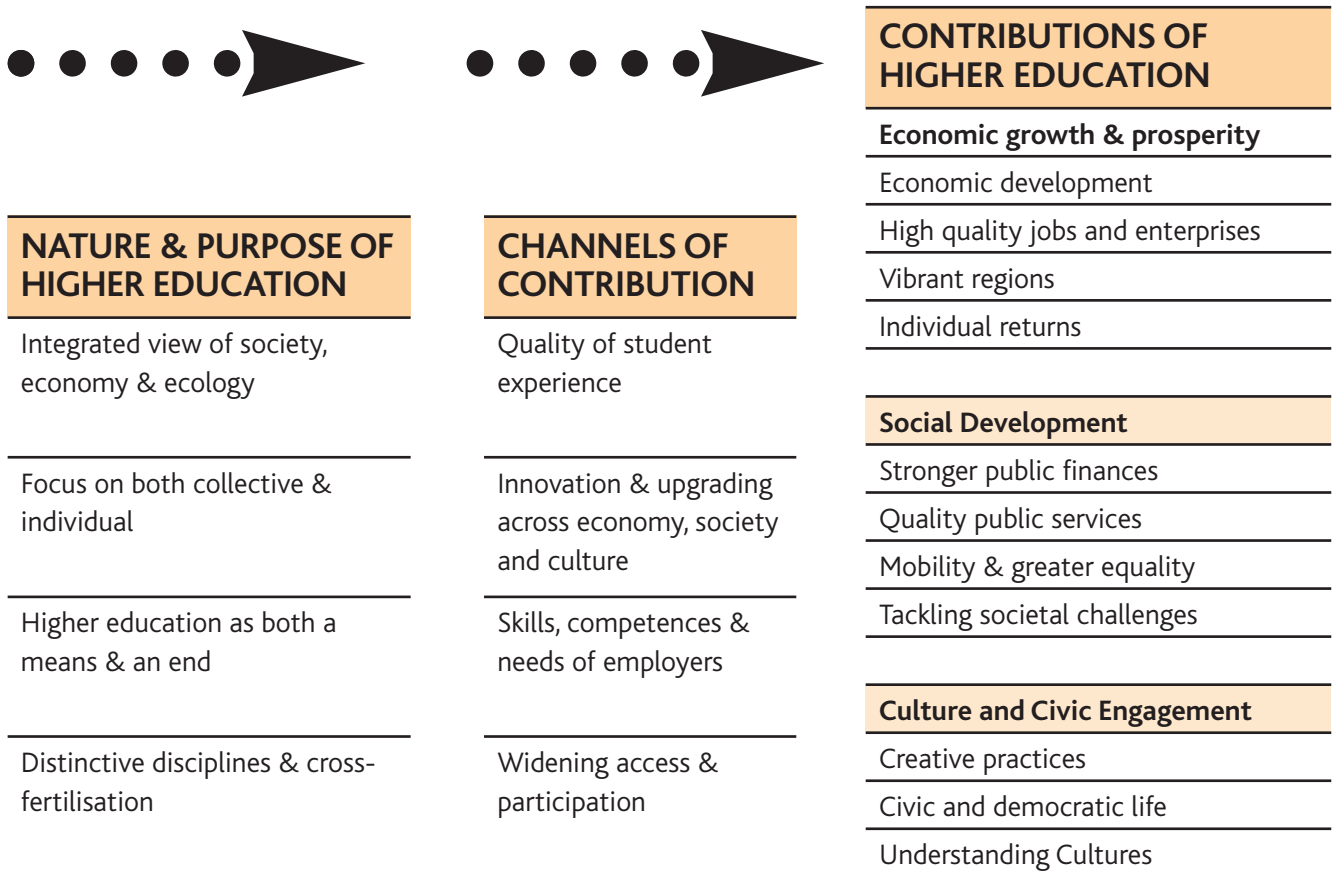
NATURE & PURPOSE OF HIGHER EDUCATION

Integrated view of society, economy & ecology

Focus on both collective & individual

Higher education as both a means & an end

Distinctive disciplines & cross-fertilisation

CHANNELS OF CONTRIBUTION

Quality of student experience

Innovation & upgrading across economy, society and culture

Skills, competences & needs of employers

Widening access & participation

CONTRIBUTIONS OF HIGHER EDUCATION

Economic growth & prosperity

Economic development

High quality jobs and enterprises

Vibrant regions

Individual returns

Social Development

Stronger public finances

Quality public services

Mobility & greater equality

Tackling societal challenges

Culture and Civic Engagement

Creative practices

Civic and democratic life

Understanding Cultures